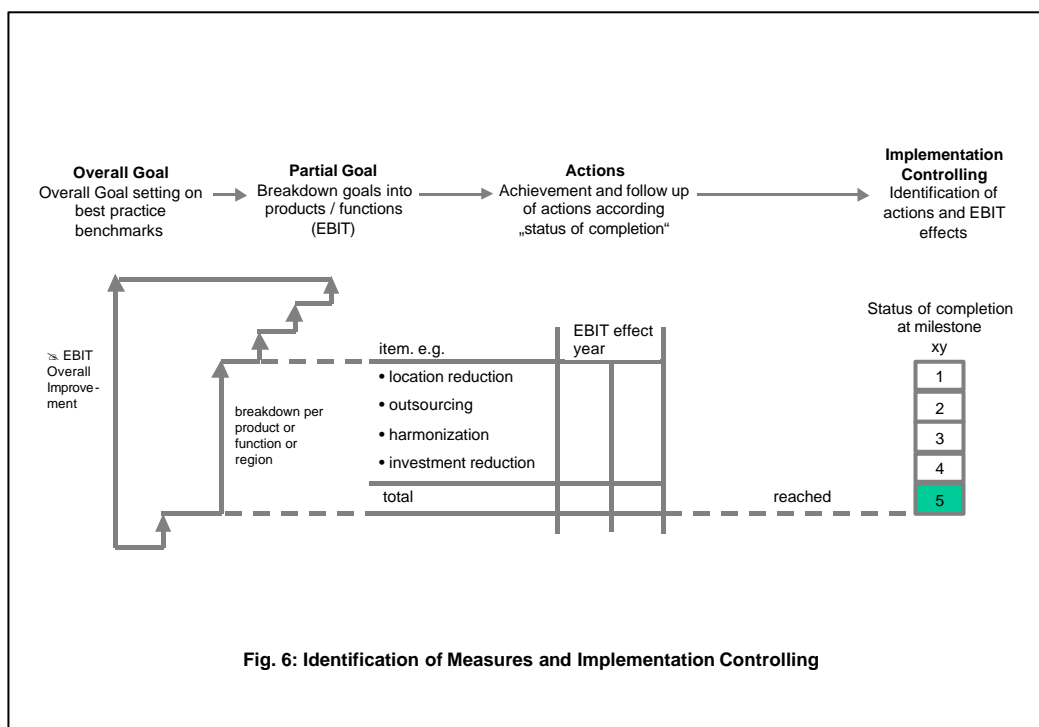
**Overall Goal**
Overall Goal setting on best practice benchmarks

**Partial Goal**
Breakdown goals into products / functions (EBIT)

**Actions**
Achievement and follow up of actions according „status of completion"

**Implementation Controlling**
Identification of actions and EBIT effects

⦥ EBIT Overall Improvement

breakdown per product or function or region

item. e.g.
• location reduction
• outsourcing
• harmonization
• investment reduction
total

EBIT effect year

reached

Status of completion at milestone xy
1
2
3
4
5

**Fig. 6: Identification of Measures and Implementation Controlling**